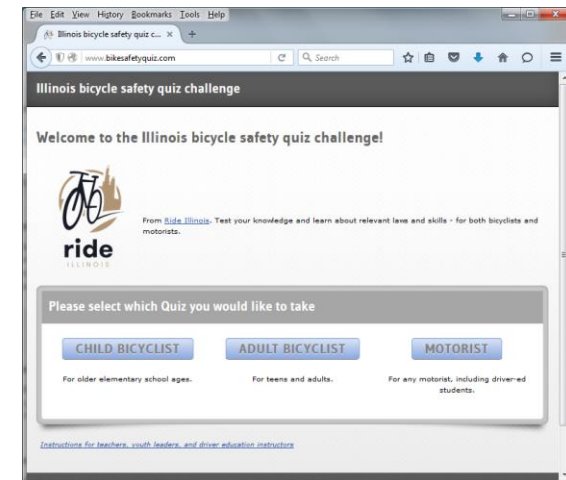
File Edit View History Bookmarks Tools Help
Illinois bicycle safety quiz c... ×
www.bikesafetyquiz.com
Search

Illinois bicycle safety quiz challenge

Welcome to the Illinois bicycle safety quiz challenge!

ride
ILLINOIS

From Ride Illinois. Test your knowledge and learn about relevant laws and skills - for both bicyclists and motorists.

Please select which Quiz you would like to take

CHILD BICYCLIST
For older elementary school ages.

ADULT BICYCLIST
For teens and adults.

MOTORIST
For any motorist, including driver-ed students.

Instructions for teachers, youth leaders, and driver education instructors